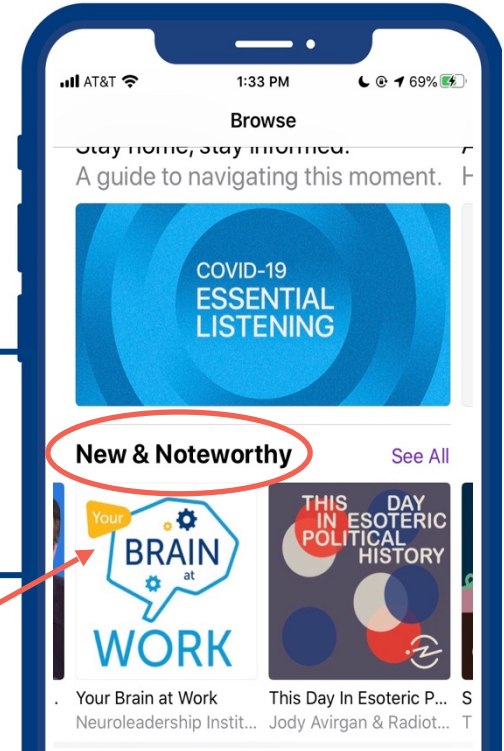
AT&T 1:33 PM 69%

Browse

Stay home, stay informed.
A guide to navigating this moment.

COVID-19
ESSENTIAL
LISTENING

New & Noteworthy
See All

Your BRAIN at WORK

THIS DAY IN ESOTERIC POLITICAL HISTORY

Your Brain at Work
Neuroleadership Instit...

This Day In Esoteric P...
Jody Avirgan & Radiot...